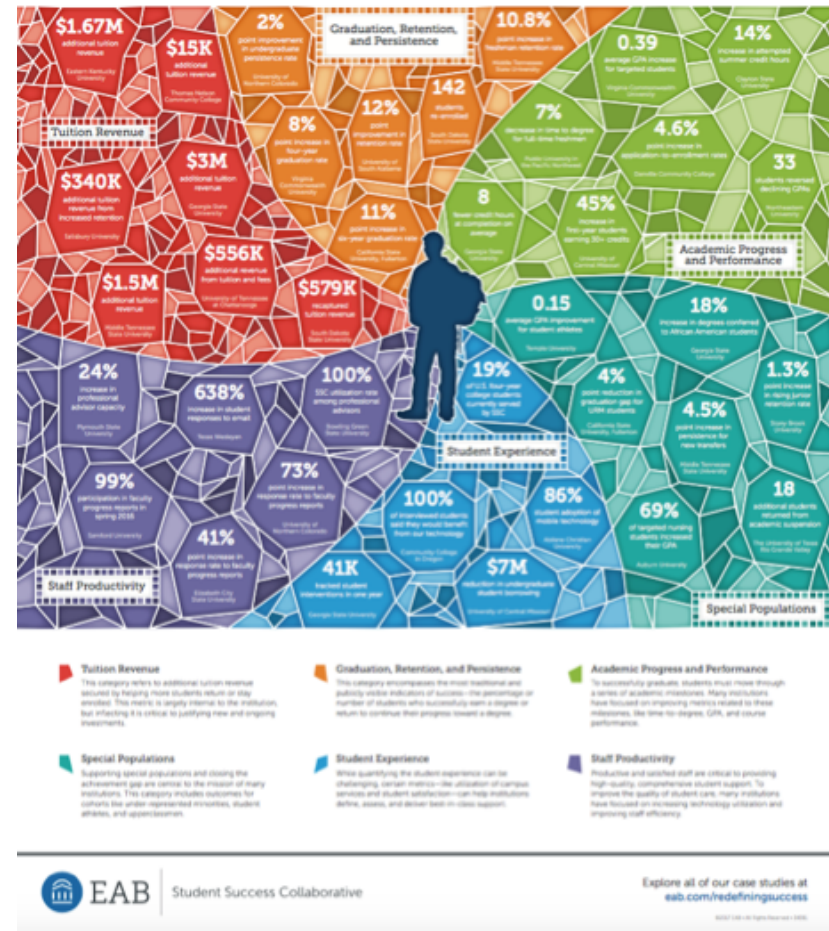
$1.67M
additional tuition revenue
Eastern Kentucky University

$15K
additional tuition revenue
Thomas Nelson Community College

Tuition Revenue

$3M
additional tuition revenue
Georgia State University

$340K
additional tuition revenue from increased retention
Salisbury University

$556K
additional revenue from tuition and fees
University of Tennessee at Chattanooga

$1.5M
additional tuition revenue
Middle Tennessee State University

$579K
recaptured tuition revenue
South Dakota State University

2%
point improvement in undergraduate persistence rate
University of Northern Colorado

Graduation, Retention, and Persistence

10.8%
point increase in freshman retention rate
Middle Tennessee State University

8%
point increase in four-year graduation rate
Virginia Commonwealth University

12%
point improvement in retention rate
University of South Alabama

142
students re-enrolled
South Dakota State University

11%
point increase in six-year graduation rate
California State University, Fullerton

0.39
average GPA increase for targeted students
Virginia Commonwealth University

14%
increase in attempted summer credit hours
Clayton State University

7%
decrease in time to degree for full-time freshmen
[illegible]

4.6%
point increase in application-to-enrollment rates
Danville Community College

8
fewer credit hours at completion on average
Georgia State University

45%
increase in first-year students earning 30+ credits
University of Central Missouri

33
students reversed declining GPAs
Northeastern University

Academic Progress and Performance

0.15
average GPA improvement for student athletes
Temple University

18%
increase in degrees conferred to African American students
Georgia State University

24%
increase in professional advisor capacity
Plymouth State University

638%
increase in student responses to email
Texas Wesleyan

100%
SSC utilization rate among professional advisors
Bowling Green State University

19%
of U.S. four-year college students currently served by SSC

4%
point reduction in graduation gap for URM students
California State University, Fullerton

1.3%
point increase in rising junior retention rate
Stony Brook University

4.5%
point increase in persistence for new transfers
Middle Tennessee State University

Student Experience

99%
participation in faculty progress reports in spring 2016
Samford University

73%
point increase in response rate to faculty progress reports
University of Northern Colorado

100%
of interviewed students said they would benefit from our technology
Community College of Oregon

86%
student adoption of mobile technology
Abilene Christian University

69%
of targeted nursing students increased their GPA
Auburn University

18
additional students returned from academic suspension
The University of Texas Rio Grande Valley

41%
point increase in response rate to faculty progress reports
Elizabeth City State University

41K
tracked student interventions in one year
Georgia State University

$7M
reduction in undergraduate student borrowing
University of Central Missouri

Staff Productivity

Special Populations

Tuition Revenue
This category refers to additional tuition revenue secured by helping more students return or stay enrolled. This metric is largely internal to the institution, but influencing it is critical to justifying new and ongoing investments.

Graduation, Retention, and Persistence
This category encompasses the most traditional and publicly visible indicators of success—the percentage or number of students who successfully earn a degree or return to continue their progress toward a degree.

Academic Progress and Performance
To successfully graduate, students must move through a series of academic milestones. Many institutions have focused on improving metrics related to these milestones, like time-to-degree, GPA, and course performance.

Special Populations
Supporting special populations and closing the achievement gap are central to the mission of many institutions. This category includes outcomes for cohorts like under-represented minorities, student athletes, and upperclassmen.

Student Experience
While quantifying the student experience can be challenging, certain metrics—like utilization of campus services and student satisfaction—can help institutions define, assess, and deliver best-in-class support.

Staff Productivity
Productive and satisfied staff are critical to providing high-quality, comprehensive student support. To improve the quality of student care, many institutions have focused on increasing technology utilization and improving staff efficiency.

EAB | Student Success Collaborative

Explore all of our case studies at eab.com/redefiningsuccess

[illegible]